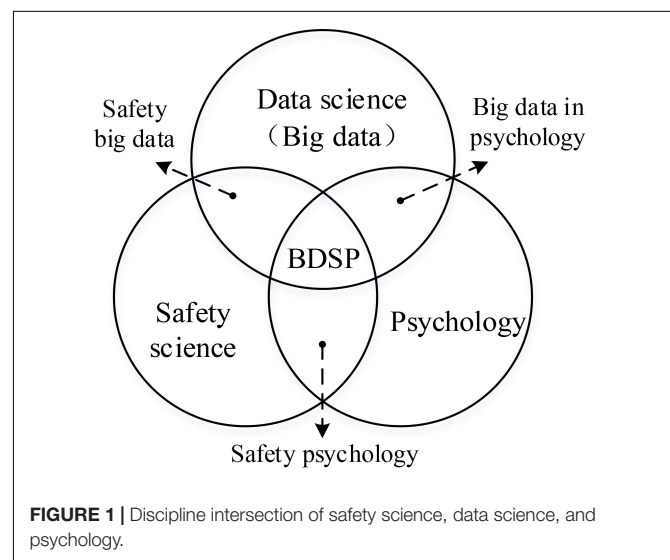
Data science
（Big data）

Safety big data

Big data in psychology

BDSP

Safety science

Psychology

Safety psychology

FIGURE 1 | Discipline intersection of safety science, data science, and psychology.